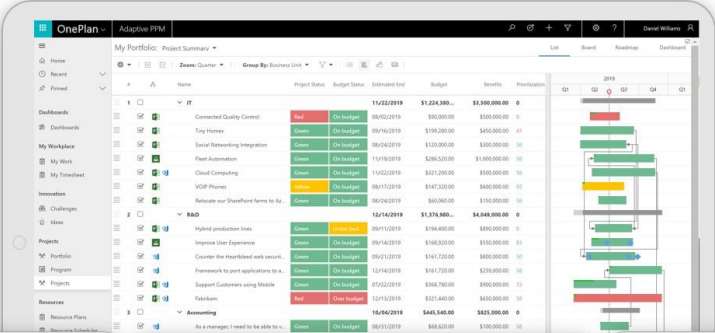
OnePlan | Adaptive PPM

Daniel Williams

Home
Recent
Pinned

Dashboards
Dashboards

My Workplace
My Work
My Timesheet

Innovation
Challenges
Ideas

Projects
Portfolio
Program
Projects

Resources
Resource Plans

My Portfolio: Project Summary

List | Board | Roadmap | Dashboard

Zoom: Quarter | Group By: Business Unit

| # | | Name | Project Status | Budget Status | Estimated End | Budget | Benefits | Prioritization |
|---|---|---|---|---|---|---|---|---|
| 1 | | IT | | | 11/22/2019 | $1,224,380... | $3,500,000.00 | 0 |
| | | Connected Quality Control | Red | On budget | 11/22/2019 | $90,000.00 | $500,000.00 | 0 |
| | | Tiny Homes | Green | On budget | 09/16/2019 | $199,280.00 | $450,000.00 | 41 |
| | | Social Networking Integration | Green | On budget | 08/26/2019 | $189,000.00 | $400,000.00 | 58 |
| | | Fleet Automation | Green | On budget | 09/30/2019 | $256,520.00 | $500,000.00 | 58 |
| | | Cloud Computing | Green | On budget | 09/23/2019 | $162,000.00 | $500,000.00 | 58 |
| | | VOIP Phones | Yellow | On budget | 08/17/2019 | $137,520.00 | $600,000.00 | 92 |
| | | Relocate our SharePoint farms to Az... | Green | On budget | 10/25/2019 | $190,000.00 | $550,000.00 | 50 |
| 2 | | R&D | | | 12/14/2019 | $1,176,980... | $4,049,000.00 | 0 |
| | | Hybrid production lines | Green | Under budget | 12/14/2019 | $82,350.00 | $400,000.00 | 58 |
| | | Improve User Experience | Green | On budget | 09/20/2019 | $184,400.00 | $500,000.00 | 58 |
| | | Counter the Heartbleed web securit... | Green | On budget | 09/13/2019 | $167,720.00 | $600,000.00 | 50 |
| | | Framework to port applications to a... | Green | On budget | 08/07/2019 | $161,700.00 | $550,000.00 | 58 |
| | | Support Customers using Mobile | Green | On budget | 09/27/2019 | $89,820.00 | $650,000.00 | 58 |
| | | Fabrikam | Red | Over budget | 11/30/2019 | $232,480.00 | $800,000.00 | 58 |
| 3 | | Accounting | | | 10/04/2019 | $1,018,200... | $3,100,000.00 | 0 |
| | | As a manager, I need to be able to v... | Green | On budget | 09/06/2019 | $64,440.00 | $500,000.00 | 58 |

2019
Q1 Q2 Q3 Q4 Q1